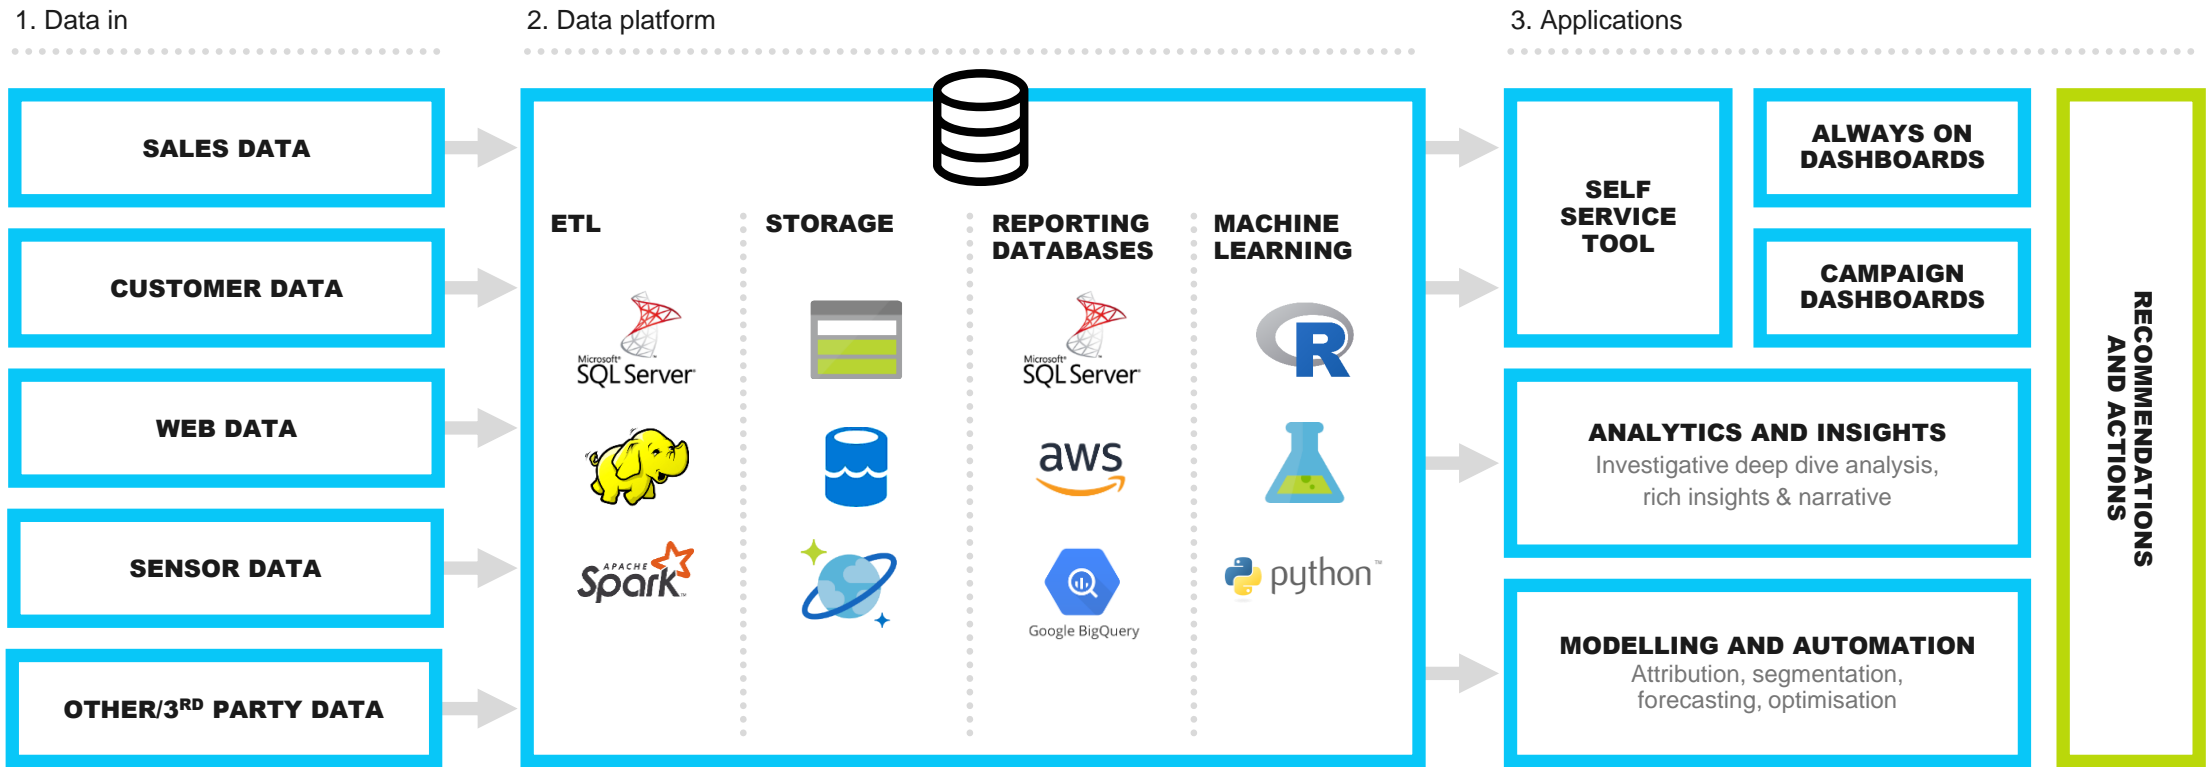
1. Data in

SALES DATA

CUSTOMER DATA

WEB DATA

SENSOR DATA

OTHER/3$^{RD}$ PARTY DATA

2. Data platform

ETL

Microsoft SQL Server

APACHE Spark

STORAGE

REPORTING DATABASES

Microsoft SQL Server

aws

Google BigQuery

MACHINE LEARNING

R

python

3. Applications

SELF SERVICE TOOL

ALWAYS ON DASHBOARDS

CAMPAIGN DASHBOARDS

ANALYTICS AND INSIGHTS
Investigative deep dive analysis, rich insights & narrative

MODELLING AND AUTOMATION
Attribution, segmentation, forecasting, optimisation

RECOMMENDATIONS AND ACTIONS